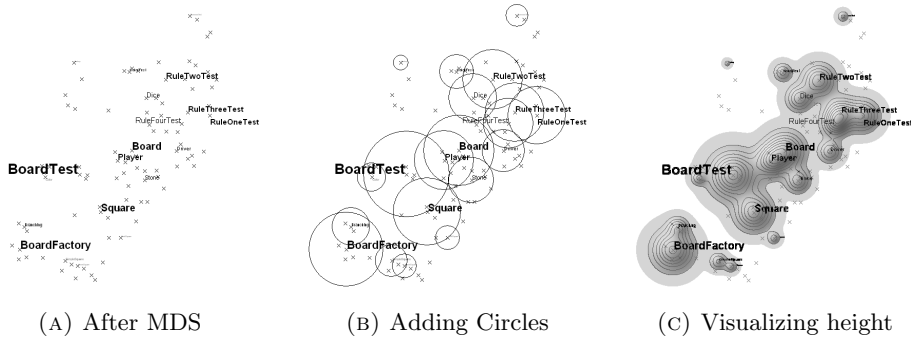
RuleTwoTest
Dice
RuleThreeTest
RuleFourTest
RuleOneTest
Board
Player
BoardTest
Square
BoardFactory

RuleTwoTest
Dice
RuleThreeTest
RuleFourTest
RuleOneTest
Board
Player
BoardTest
Square
BoardFactory

RuleTwoTest
Dice
RuleThreeTest
RuleFourTest
RuleOneTest
Board
Player
BoardTest
Square
BoardFactory

(A) After MDS

(B) Adding Circles

(C) Visualizing height